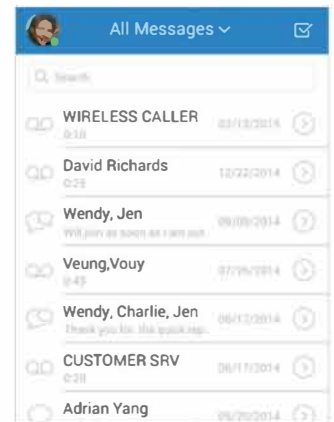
All Messages

Search

WIRELESS CALLER
0:10
03/13/2014

David Richards
0:25
12/22/2014

Wendy, Jen
Will join as soon as I am out
09/08/2014

Veung,Vouy
0:43
07/16/2014

Wendy, Charlie, Jen
Thank you for the quick rep
06/17/2014

CUSTOMER SRV
0:28
06/17/2014

Adrian Yang
05/20/2014